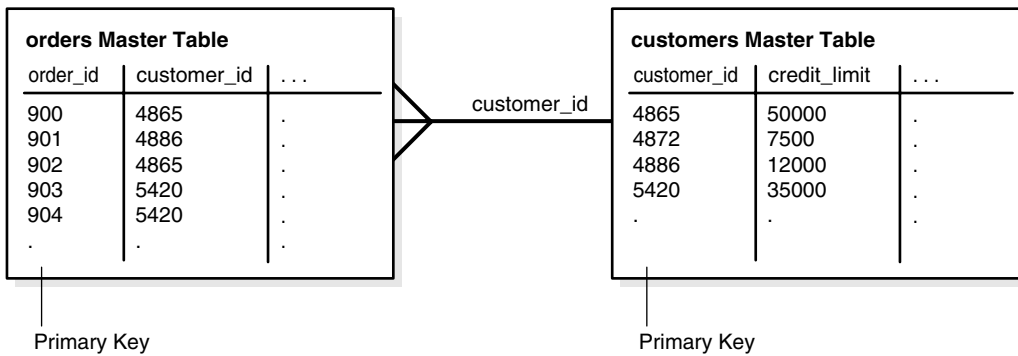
**orders Master Table**

| order_id | customer_id | . . . |
|---|---|---|
| 900 | 4865 | . |
| 901 | 4886 | . |
| 902 | 4865 | . |
| 903 | 5420 | . |
| 904 | 5420 | . |
| . | . | . |

customer_id

**customers Master Table**

| customer_id | credit_limit | . . . |
|---|---|---|
| 4865 | 50000 | . |
| 4872 | 7500 | . |
| 4886 | 12000 | . |
| 5420 | 35000 | . |
| . | . | . |

Primary Key

Primary Key